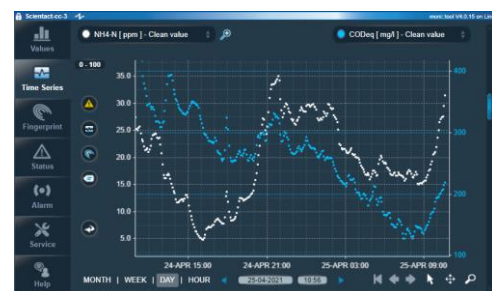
Scientact-cc-3

moni::tool V4.0.15 on Lin

Values

Time Series

Fingerprint

Status

Alarm

Service

Help

NH4-N [ ppm ] - Clean value

CODeq [ mg/l ] - Clean value

0 - 100

35.0
30.0
25.0
20.0
15.0
10.0
5.0

400
300
200
100

24-APR 15:00
24-APR 21:00
25-APR 03:00
25-APR 09:00

MONTH | WEEK | DAY | HOUR

25-04-2021

10:56